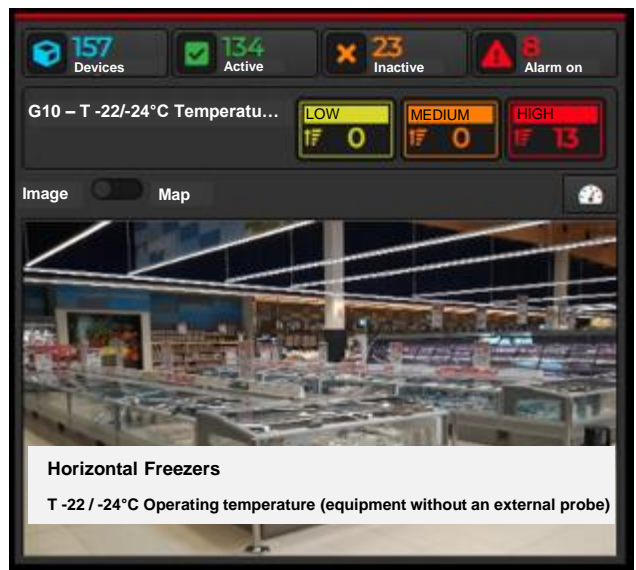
157 Devices

134 Active

23 Inactive

8 Alarm on

G10 – T -22/-24°C Temperatu…

LOW 0

MEDIUM 0

HIGH 13

Image Map

Horizontal Freezers

T -22 / -24°C Operating temperature (equipment without an external probe)